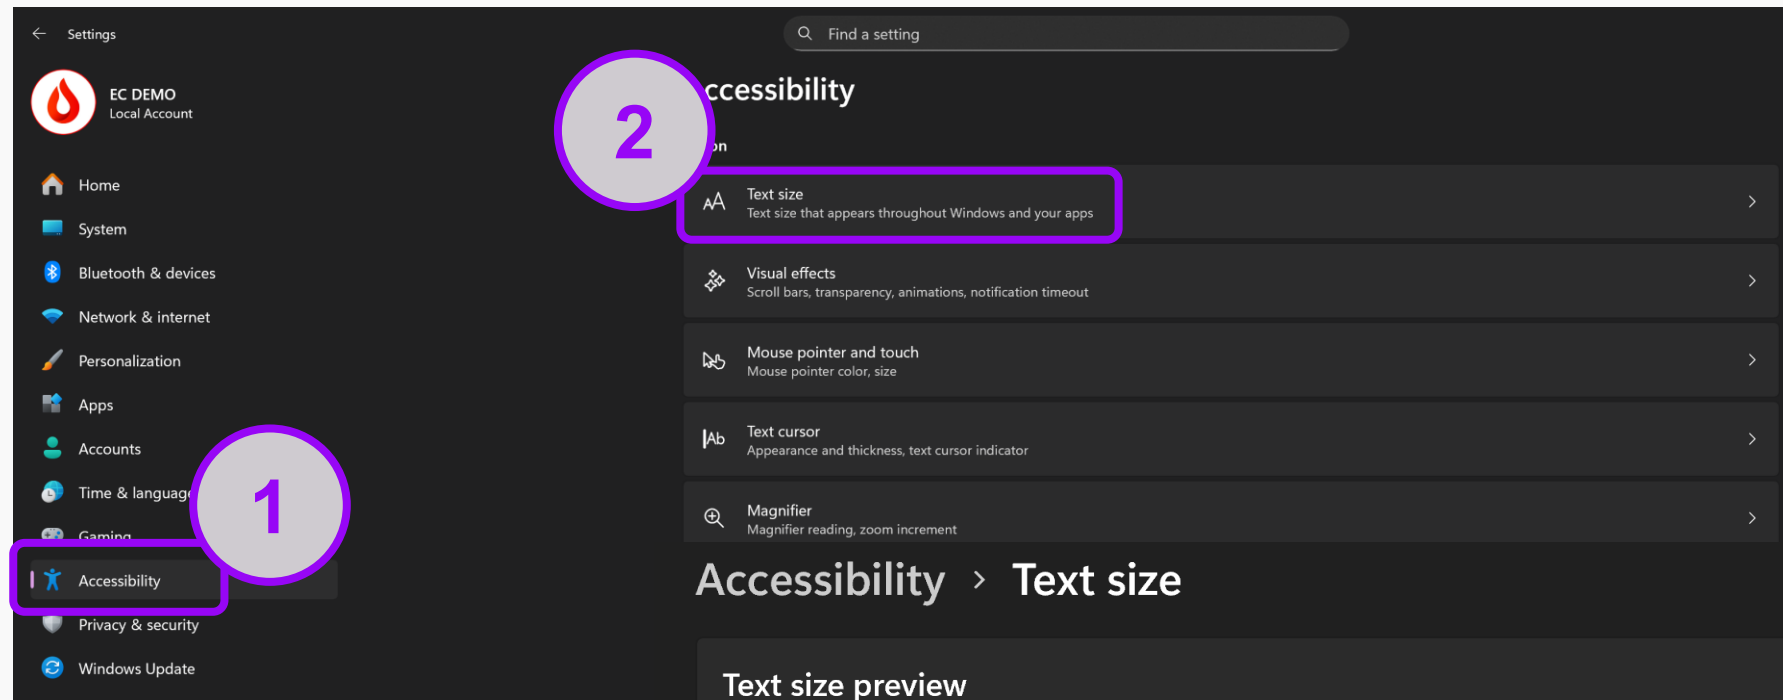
Settings

Find a setting

EC DEMO
Local Account

Home
System
Bluetooth & devices
Network & internet
Personalization
Apps
Accounts
Time & languag
Gaming
Accessibility
Privacy & security
Windows Update

1

2

ccessibility

on

Text size
Text size that appears throughout Windows and your apps

Visual effects
Scroll bars, transparency, animations, notification timeout

Mouse pointer and touch
Mouse pointer color, size

Text cursor
Appearance and thickness, text cursor indicator

Magnifier
Magnifier reading, zoom increment

Accessibility > Text size

Text size preview